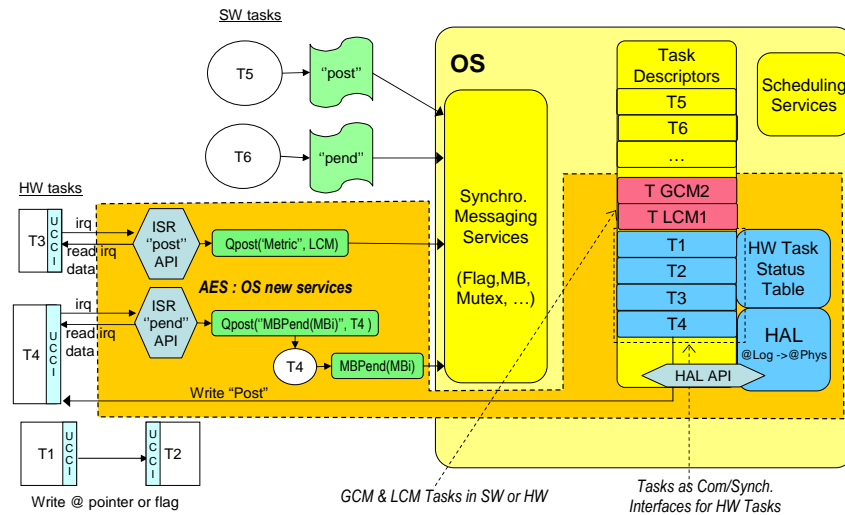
SW tasks

T5

"post"

T6

"pend"

OS

Synchro. Messaging Services

(Flag,MB, Mutex, …)

Task Descriptors

T5

T6

…

T GCM2

T LCM1

T1

T2

T3

T4

Scheduling Services

HW Task Status Table

HAL

@Log ->@Phys

HAL API

HW tasks

T3

UCCI

irq

read irq data

ISR "post" API

Qpost("Metric", LCM)

AES : OS new services

T4

UCCI

irq

read irq data

ISR "pend" API

Qpost("MBPend(MBi)", T4 )

T4

MBPend(MBi)

Write "Post"

T1

UCCI

UCCI

T2

Write @ pointer or flag

GCM & LCM Tasks in SW or HW

Tasks as Com/Synch. Interfaces for HW Tasks